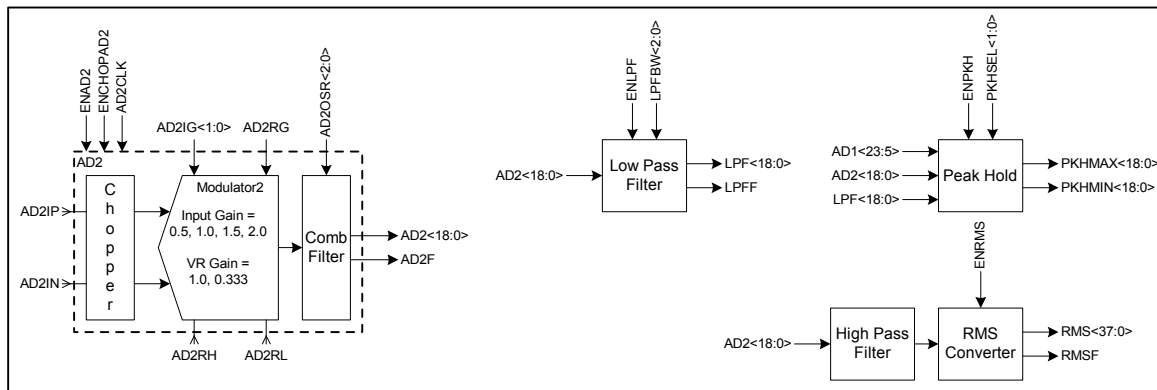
ENAD2
ENCHOPAD2
AD2CLK
AD2IG<1:0>
AD2RG
AD2OSR<2:0>
AD2
AD2IP
AD2IN
Chopper
Modulator2
Input Gain = 0.5, 1.0, 1.5, 2.0
VR Gain = 1.0, 0.333
Comb Filter
AD2<18:0>
AD2F
AD2RH
AD2RL

ENLPF
LPFBW<2:0>
AD2<18:0>
Low Pass Filter
LPF<18:0>
LPFF

ENPKH
PKHSEL<1:0>
AD1<23:5>
AD2<18:0>
LPF<18:0>
Peak Hold
PKHMAX<18:0>
PKHMIN<18:0>
ENRMS

AD2<18:0>
High Pass Filter
RMS Converter
RMS<37:0>
RMSF